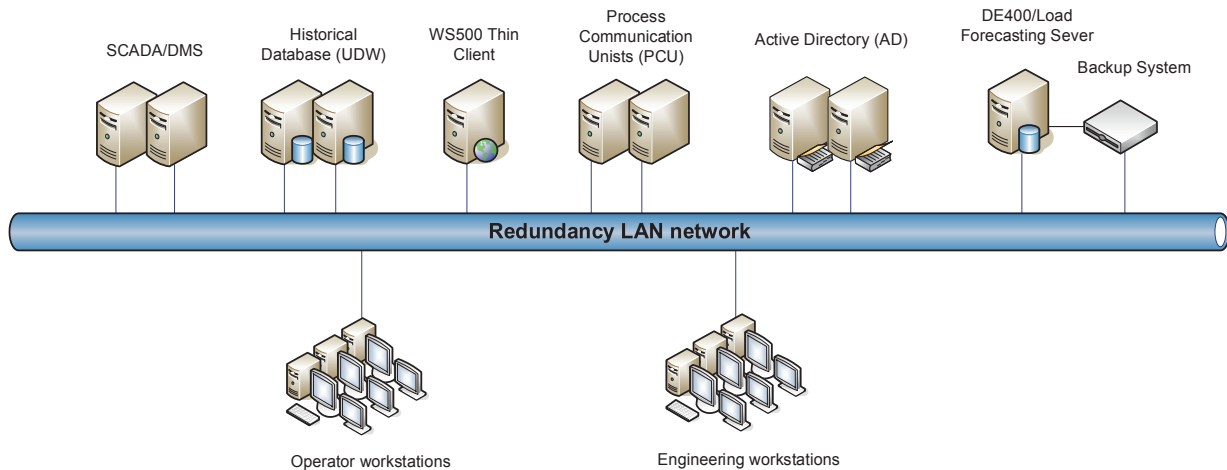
SCADA/DMS

Historical Database (UDW)

WS500 Thin Client

Process Communication Unists (PCU)

Active Directory (AD)

DE400/Load Forecasting Sever

Backup System

Redundancy LAN network

Operator workstations

Engineering workstations